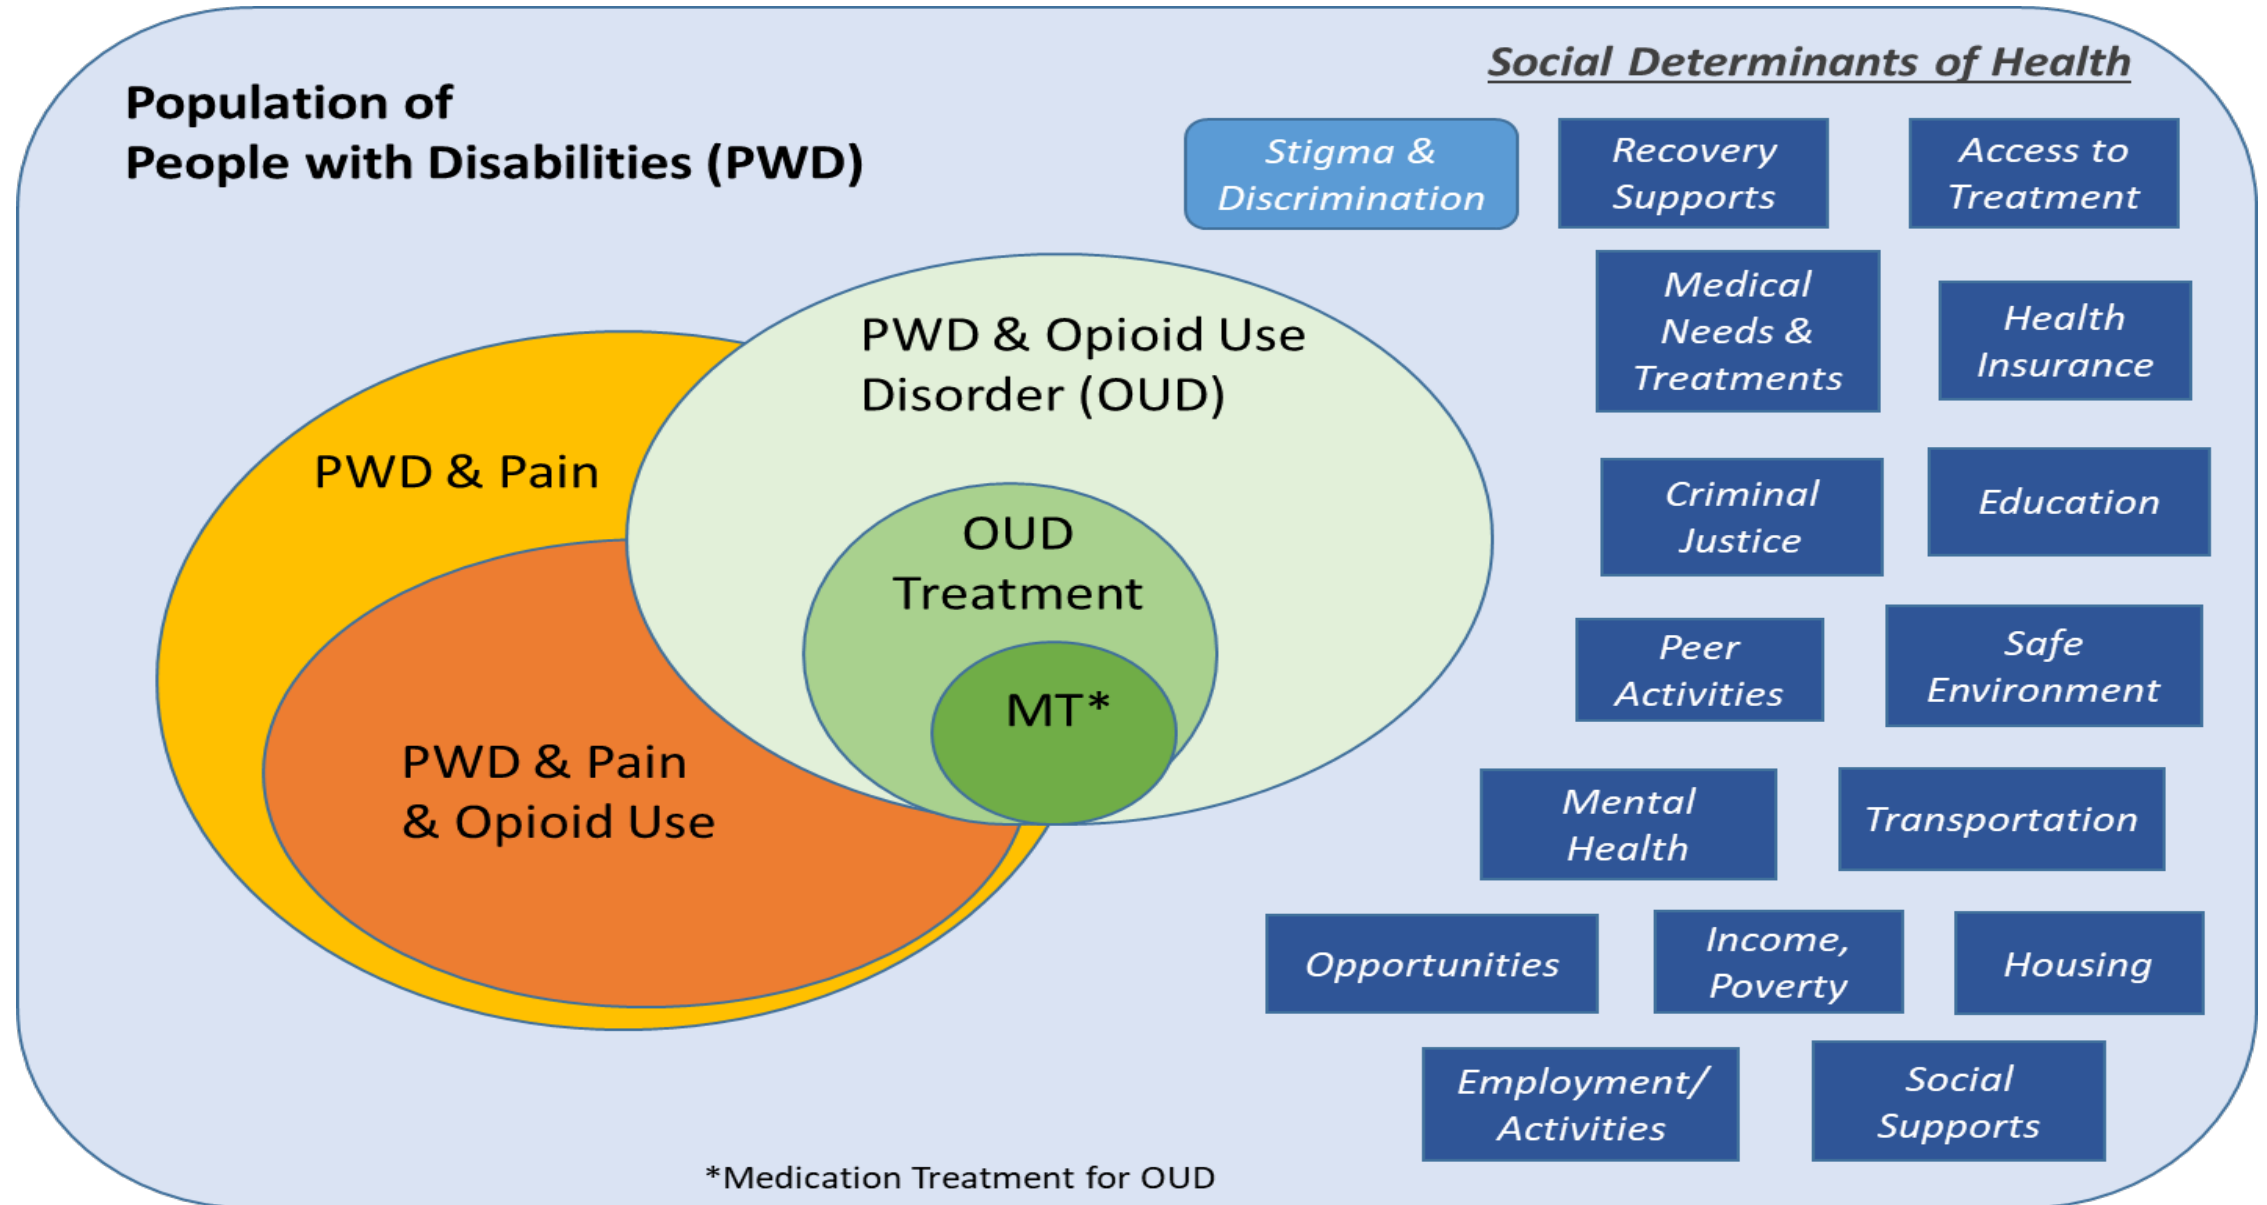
Population of
People with Disabilities (PWD)

Social Determinants of Health

Stigma & Discrimination

Recovery Supports

Access to Treatment

Medical Needs & Treatments

Health Insurance

Criminal Justice

Education

Peer Activities

Safe Environment

Mental Health

Transportation

Opportunities

Income, Poverty

Housing

Employment/ Activities

Social Supports

PWD & Opioid Use Disorder (OUD)

PWD & Pain

OUD Treatment

MT*

PWD & Pain & Opioid Use

*Medication Treatment for OUD